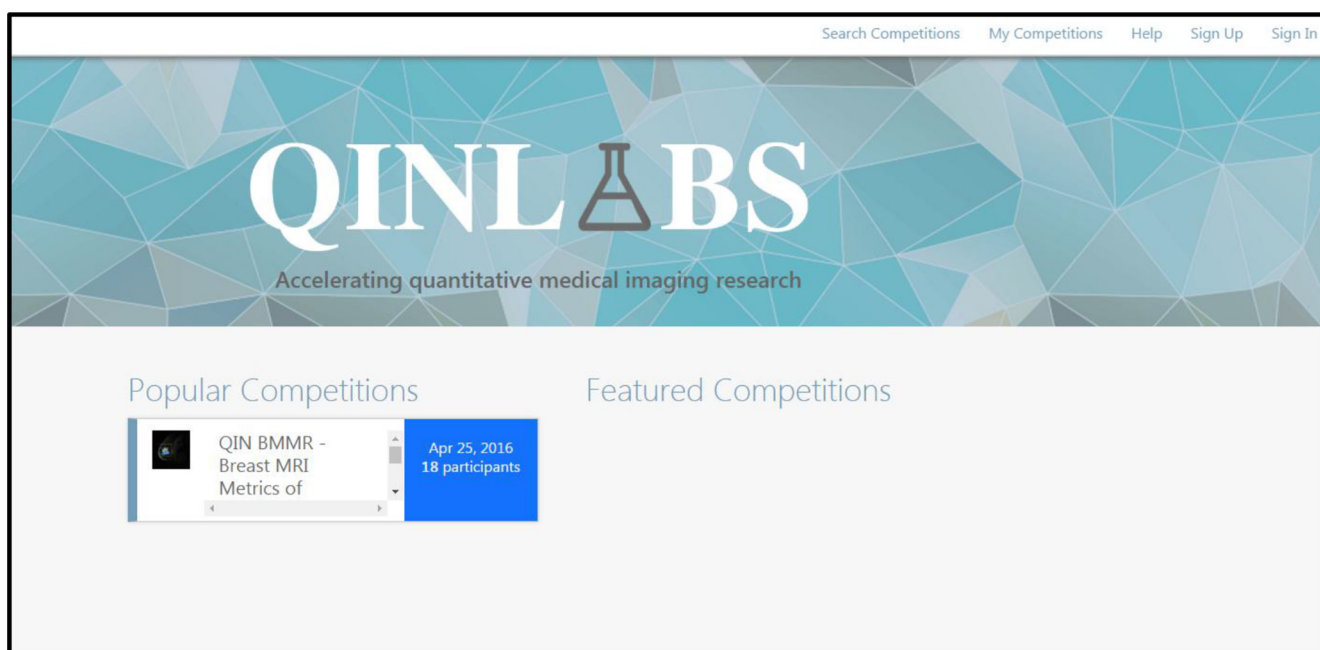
Search Competitions My Competitions Help Sign Up Sign In

QINLABS

Accelerating quantitative medical imaging research

Popular Competitions

QIN BMMR - Breast MRI Metrics of

Apr 25, 2016
18 participants

Featured Competitions